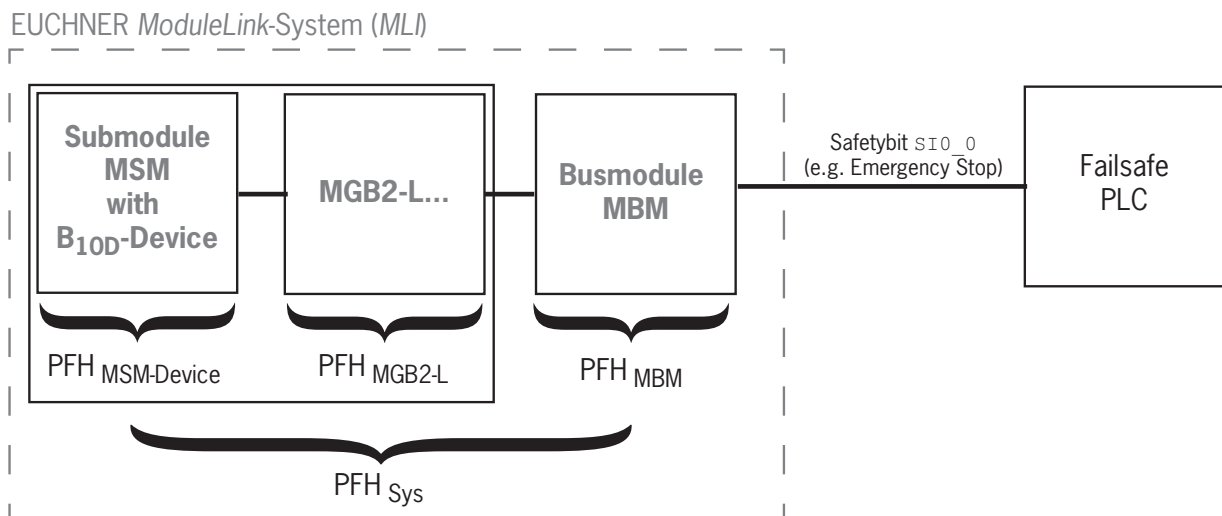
EUCHNER *ModuleLink*-System (*MLI*)

Submodule MSM with $B_{10D}$-Device

MGB2-L...

Busmodule MBM

Safetybit SI0_0 (e.g. Emergency Stop)

Failsafe PLC

$PFH_{MSM\text{-}Device}$

$PFH_{MGB2\text{-}L}$

$PFH_{MBM}$

$PFH_{Sys}$